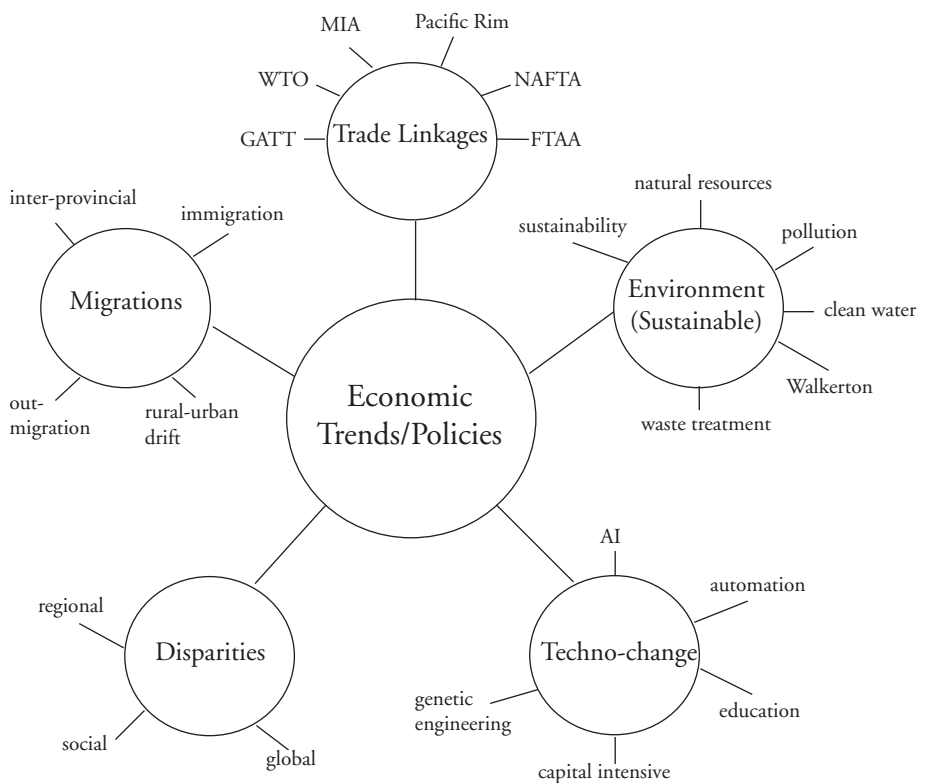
MIA
Pacific Rim
WTO
NAFTA
GATT
Trade Linkages
FTAA

inter-provincial
immigration
Migrations
out-migration
rural-urban drift

natural resources
sustainability
pollution
Environment (Sustainable)
clean water
Walkerton
waste treatment

Economic Trends/Policies

regional
Disparities
social
global

AI
automation
Techno-change
genetic engineering
education
capital intensive